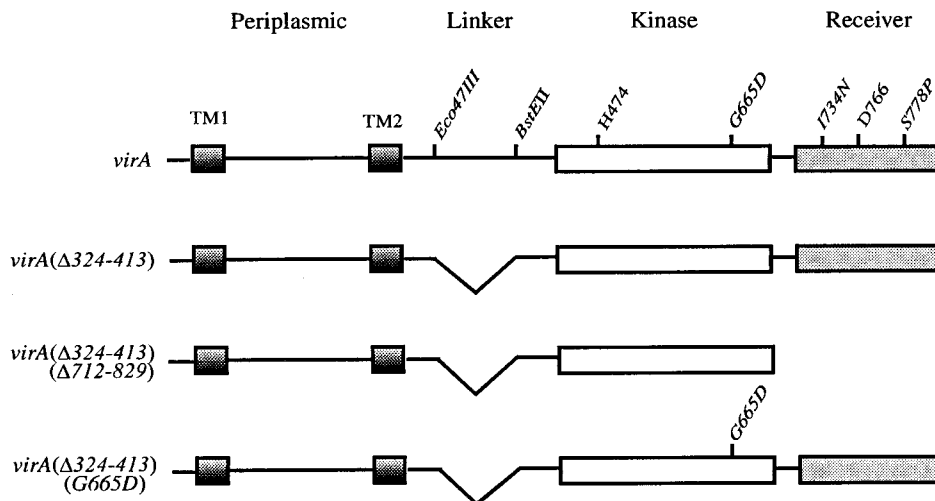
Periplasmic

Linker

Kinase

Receiver

TM1

TM2

Eco47III

BstEII

H474

G665D

I734N

D766

S778P

virA

virA($\Delta$324-413)

virA($\Delta$324-413) ($\Delta$712-829)

G665D

virA($\Delta$324-413) (G665D)